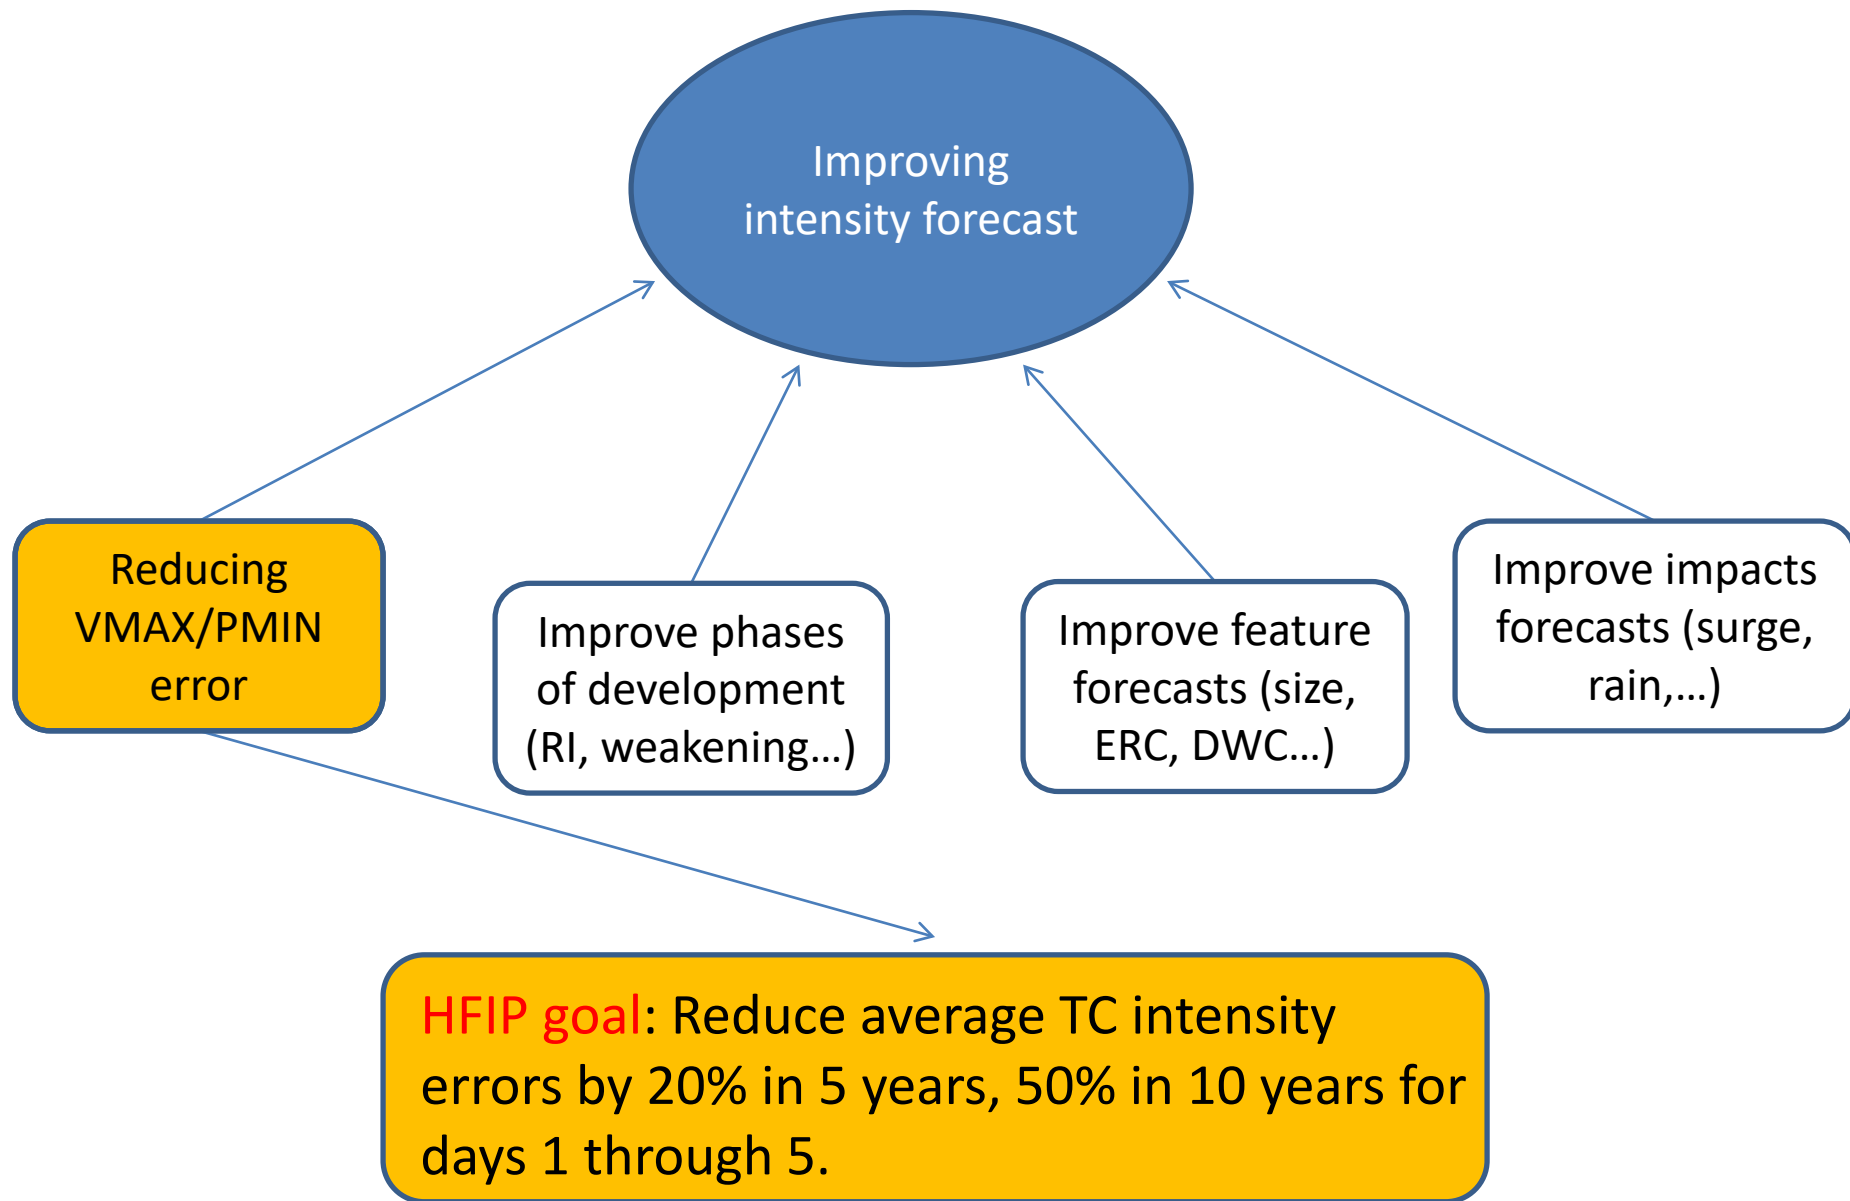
Improving intensity forecast

Reducing VMAX/PMIN error

Improve phases of development (RI, weakening…)

Improve feature forecasts (size, ERC, DWC…)

Improve impacts forecasts (surge, rain,…)

HFIP goal: Reduce average TC intensity errors by 20% in 5 years, 50% in 10 years for days 1 through 5.